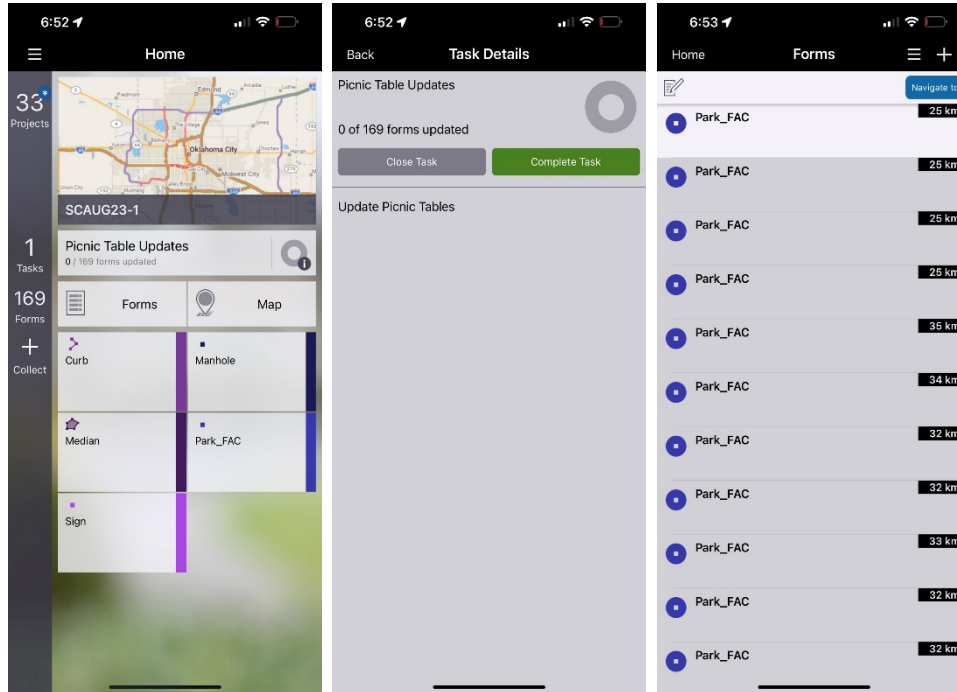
6:52

Home

33
Projects

1
Tasks

169
Forms

+
Collect

Edmond
Oklahoma City
Midwest City
Moore

SCAUG23-1

Picnic Table Updates
0 / 169 forms updated

Forms

Map

Curb

Manhole

Median

Park_FAC

Sign

6:52

Back

Task Details

Picnic Table Updates

0 of 169 forms updated

Close Task

Complete Task

Update Picnic Tables

6:53

Home

Forms

Navigate to

Park_FAC 25 km
Park_FAC 25 km
Park_FAC 25 km
Park_FAC 25 km
Park_FAC 35 km
Park_FAC 34 km
Park_FAC 32 km
Park_FAC 32 km
Park_FAC 33 km
Park_FAC 32 km
Park_FAC 32 km